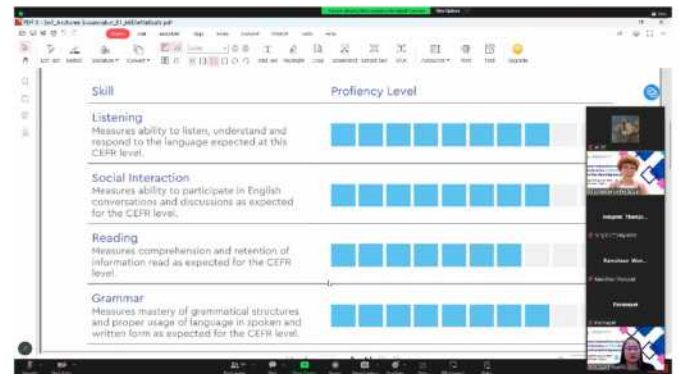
Skill

Proficency Level

Listening
Measures ability to listen, understand and respond to the language expected at this CEFR level.

Social Interaction
Measures ability to participate in English conversations and discussions as expected for the CEFR level.

Reading
Measures comprehension and retention of information read as expected for the CEFR level.

Grammar
Measures mastery of grammatical structures and proper usage of language in spoken and written form as expected for the CEFR level.

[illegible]

Imogen Thanja...

Ramchana Mon...

Farahquel

View Options